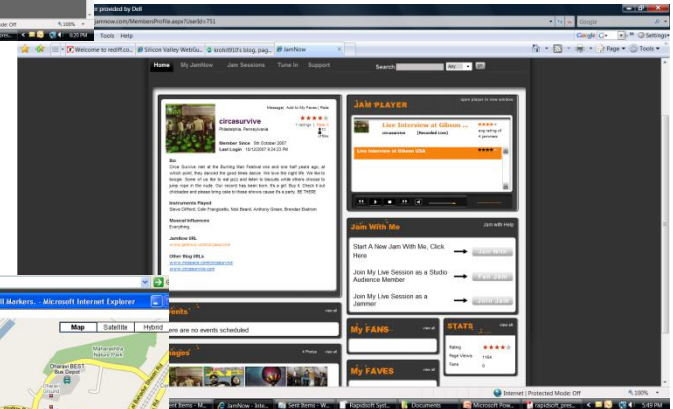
provided by Dell
jamnow.com/MembersProfile.aspx?UserId=751
Google
Tools Help
Welcome to rediff.co... | Silicon Valley WebGu... | krchit913's blog, pag... | JamNow
Page ▾ Tools ▾
Home My JamNow Jam Sessions Tune In Support
Search Any
Message Add to My Faves Rate
circasurvive
Philadelphia, Pennsylvania
Member Since 5th October 2007
Last Login 10/12/2007 9:24:33 PM
Bio
Circa Survive met at the Burning Man Festival one and one half years ago, at which point, they danced the good times dance. We live the night life. We like to boogie. Some of us like to eat pizz and listen to teenybic while others choose to jump rope in the nude. Our record has been born. It's a girl. Buy it. Check it out chickadee and please bring cats to these shows cause it's a party. BE THERE.
Instruments Played
Steve Clifford, Colin Frangicetto, Nick Beard, Anthony Green, Brendan Ekstrom
Musical Influences
Everything
JamNow URL
Other Blog URLs
www.myspace.com/circasurvive
www.circasurvive.com
JAM PLAYER
Live Interview at Gibson ...
circasurvive (Recorded Live)
Live Interview at Gibson USA
Jam With Me
Start A New Jam With Me, Click Here
Join My Live Session as a Studio Audience Member
Join My Live Session as a Jammer
Events
There are no events scheduled
Images
My FANS
My FAVES
STATS
Rating
Page Views 1164
Fans 0
Map Satellite Hybrid
Markers. - Microsoft Internet Explorer
Internet | Protected Mode: Off
100%
JamNow - Inte... | Sent Items - ... | Sent Items - W... | Rapidsoft Syst... | Documents | Microsoft Pow... | rapidsoft_pres...
5:49 PM